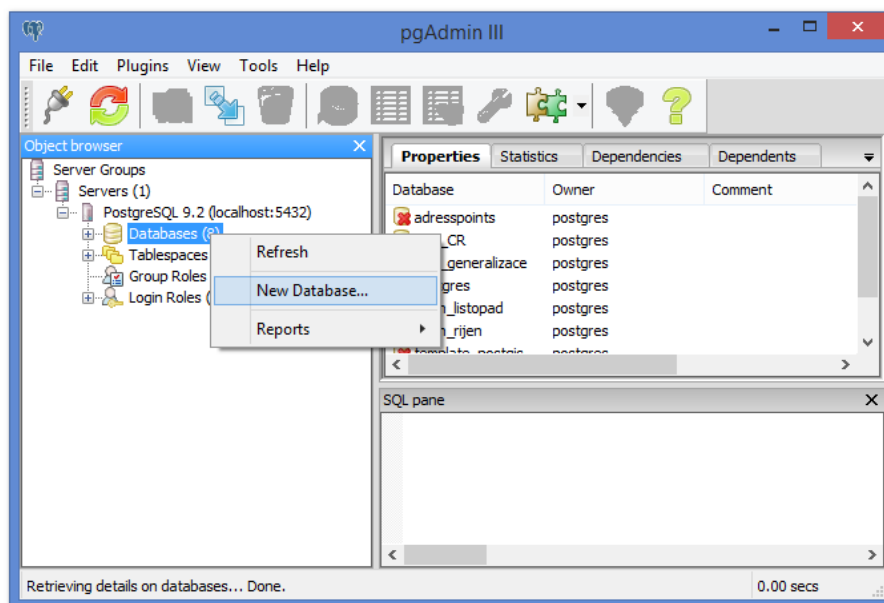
pgAdmin III

File Edit Plugins View Tools Help

Object browser

Server Groups
Servers (1)
PostgreSQL 9.2 (localhost:5432)
Databases (8)
Tablespaces
Group Roles
Login Roles (

Refresh
New Database...
Reports

Properties | Statistics | Dependencies | Dependents

| Database | Owner | Comment |
|---|---|---|
| adresspoints | postgres | |
| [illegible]_CR | postgres | |
| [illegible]_generalizace | postgres | |
| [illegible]gres | postgres | |
| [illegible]_listopad | postgres | |
| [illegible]_rijen | postgres | |
| template_postgis | postgres | |

SQL pane

Retrieving details on databases... Done.

0.00 secs